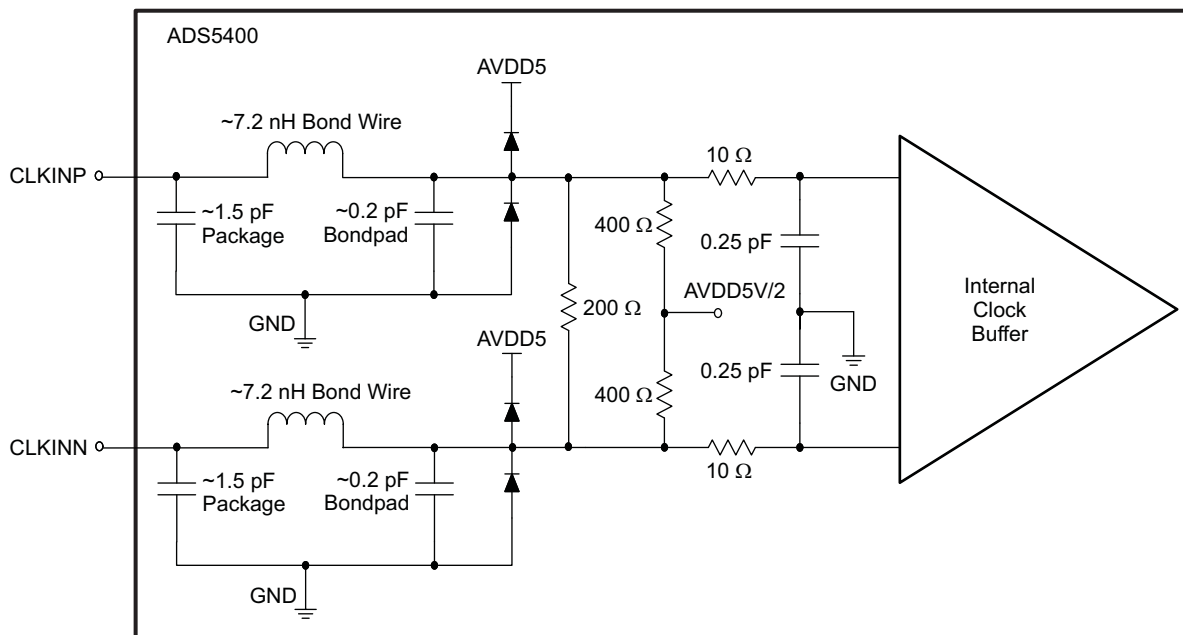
ADS5400

AVDD5

~7.2 nH Bond Wire

CLKINP

~1.5 pF Package

~0.2 pF Bondpad

GND

10 Ω

400 Ω

0.25 pF

AVDD5V/2

200 Ω

Internal Clock Buffer

GND

AVDD5

~7.2 nH Bond Wire

0.25 pF

400 Ω

CLKINN

10 Ω

~1.5 pF Package

~0.2 pF Bondpad

GND